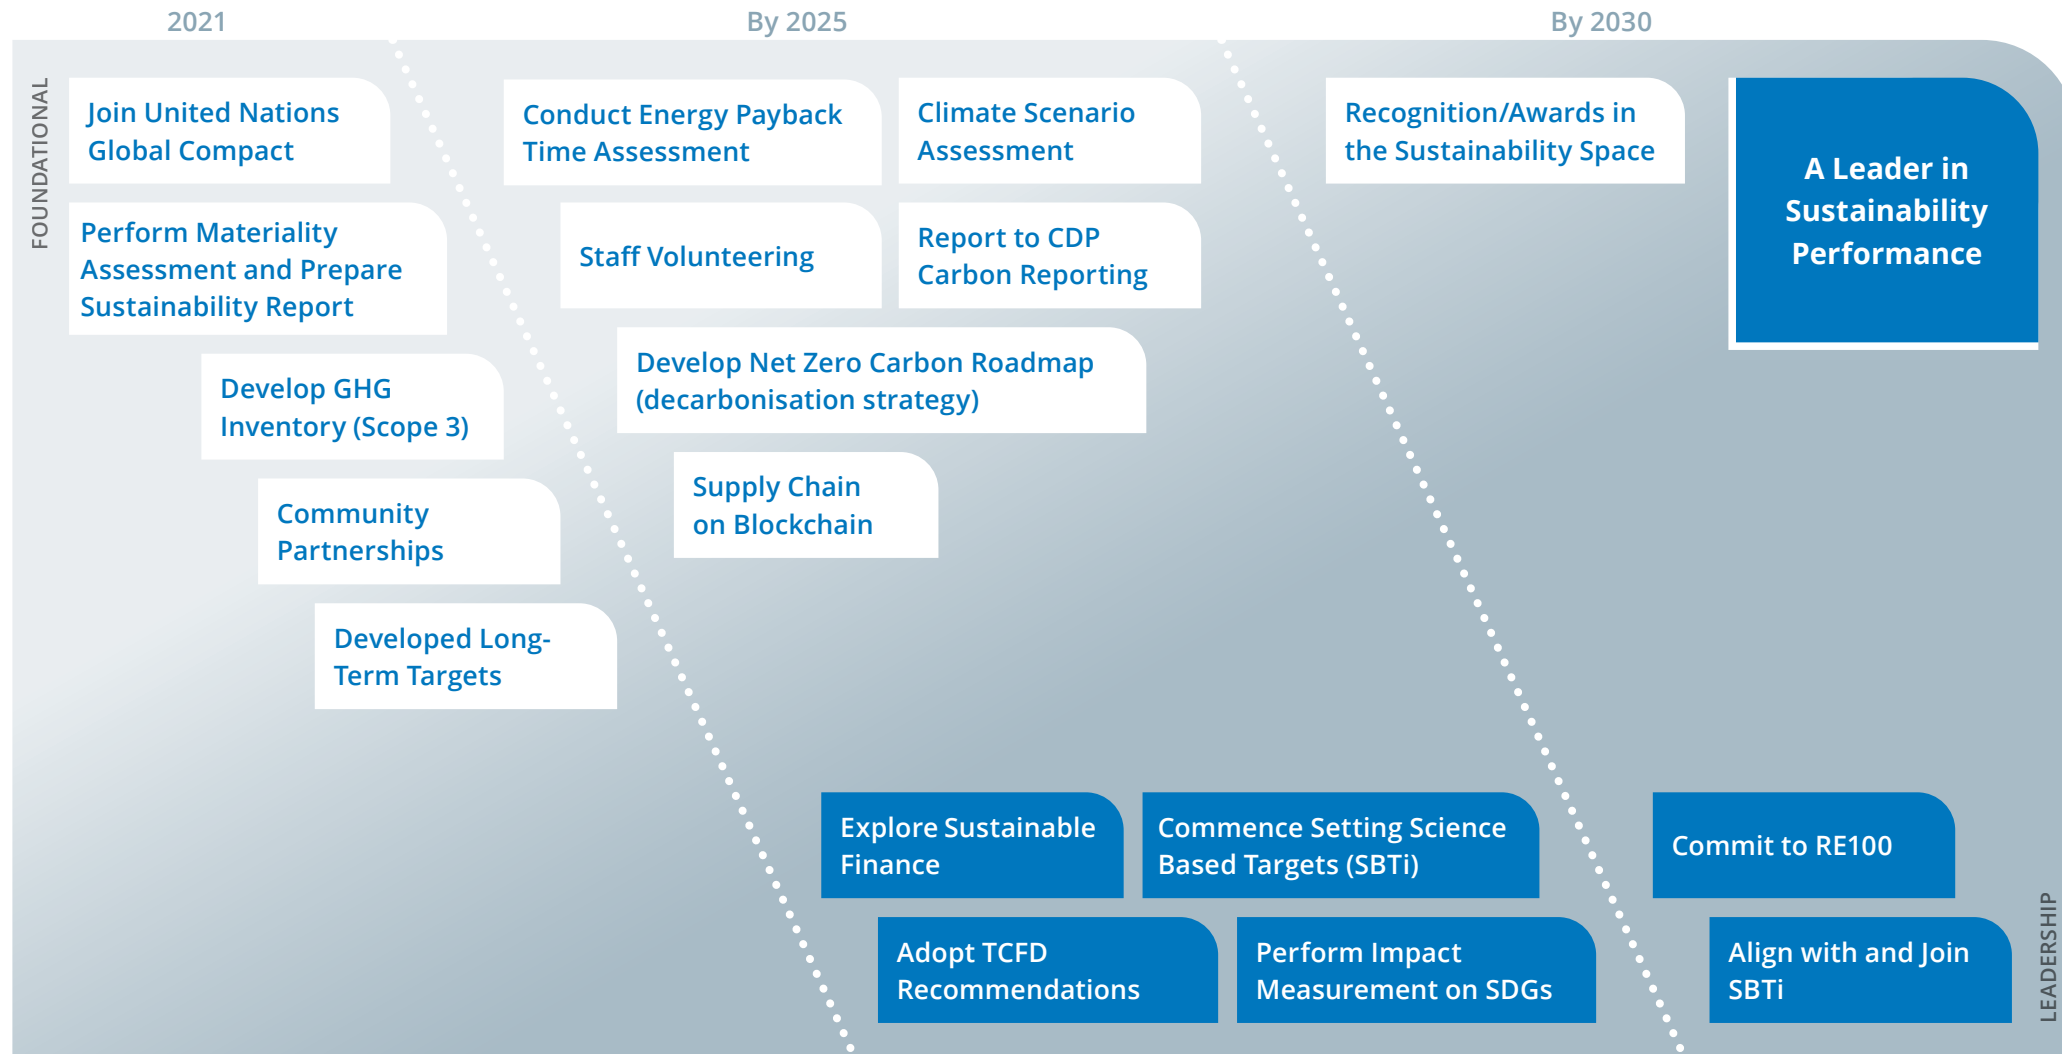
2021

By 2025

By 2030

FOUNDATIONAL

Join United Nations Global Compact

Perform Materiality Assessment and Prepare Sustainability Report

Develop GHG Inventory (Scope 3)

Community Partnerships

Developed Long-Term Targets

Conduct Energy Payback Time Assessment

Climate Scenario Assessment

Staff Volunteering

Report to CDP Carbon Reporting

Develop Net Zero Carbon Roadmap (decarbonisation strategy)

Supply Chain on Blockchain

Recognition/Awards in the Sustainability Space

A Leader in Sustainability Performance

Explore Sustainable Finance

Commence Setting Science Based Targets (SBTi)

Commit to RE100

Adopt TCFD Recommendations

Perform Impact Measurement on SDGs

Align with and Join SBTi

LEADERSHIP